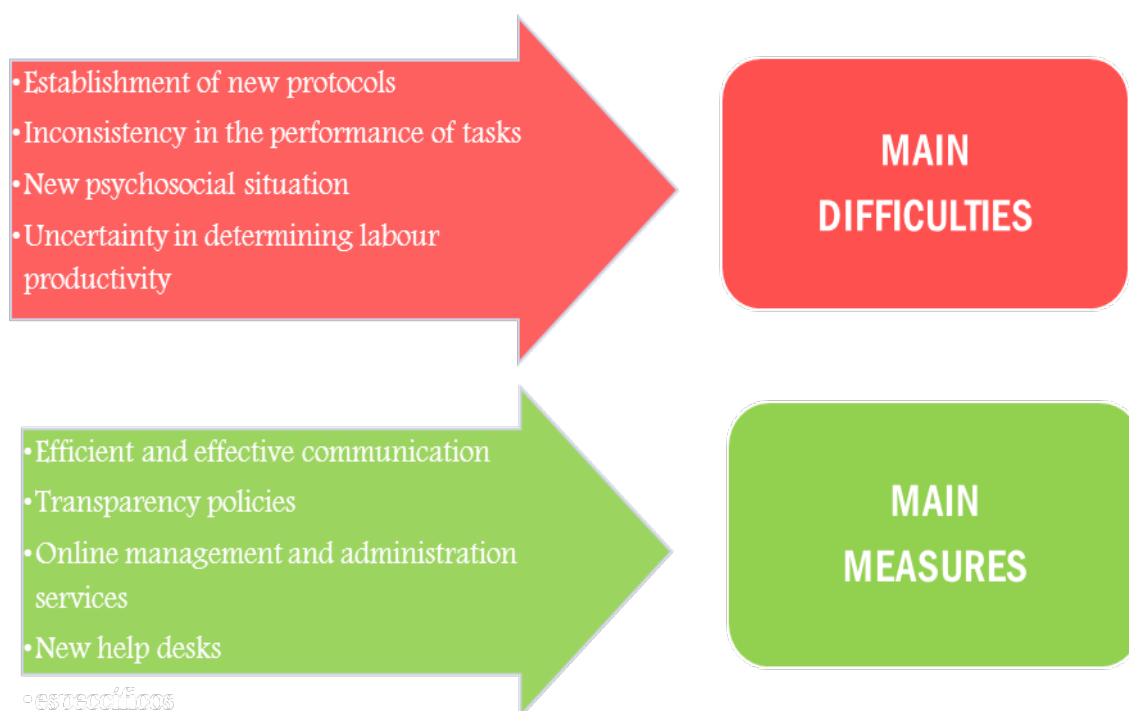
•Establishment of new protocols
•Inconsistency in the performance of tasks
•New psychosocial situation
•Uncertainty in determining labour productivity

MAIN DIFFICULTIES

•Efficient and effective communication
•Transparency policies
•Online management and administration services
•New help desks
•específicos

MAIN MEASURES